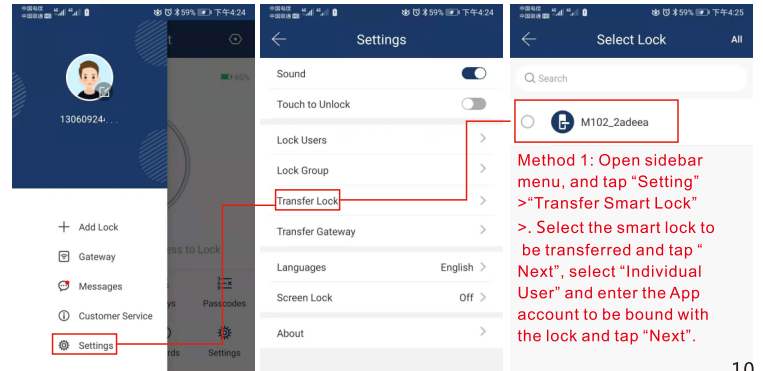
中国电信 中国联通 59% 下午4:24

13060924...

60%

Add Lock

Gateway

Messages

Customer Service

Settings

ess to Lock

ys

Passcodes

rds

Settings

中国电信 中国联通 59% 下午4:24

Settings

Sound

Touch to Unlock

Lock Users

Lock Group

Transfer Lock

Transfer Gateway

Languages English

Screen Lock Off

About

中国电信 中国联通 59% 下午4:25

Select Lock

All

Search

M102_2adeea

Method 1: Open sidebar menu, and tap “Setting” >“Transfer Smart Lock” >. Select the smart lock to be transferred and tap “ Next”, select “Individual User” and enter the App account to be bound with the lock and tap “Next”.

10